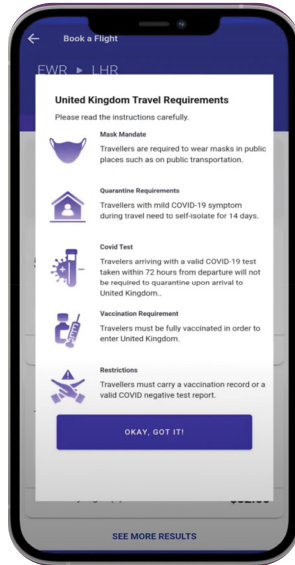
Book a Flight

EWR ▸ LHR

United Kingdom Travel Requirements

Please read the instructions carefully.

Mask Mandate

Travellers are required to wear masks in public places such as on public transportation.

Quarantine Requirements

Travellers with mild COVID-19 symptom during travel need to self-isolate for 14 days.

Covid Test

Travelers arriving with a valid COVID-19 test taken within 72 hours from departure will not be required to quarantine upon arrival to United Kingdom..

Vaccination Requirement

Travelers must be fully vaccinated in order to enter United Kingdom.

Restrictions

Travellers must carry a vaccination record or a valid COVID negative test report.

OKAY, GOT IT!

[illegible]

SEE MORE RESULTS